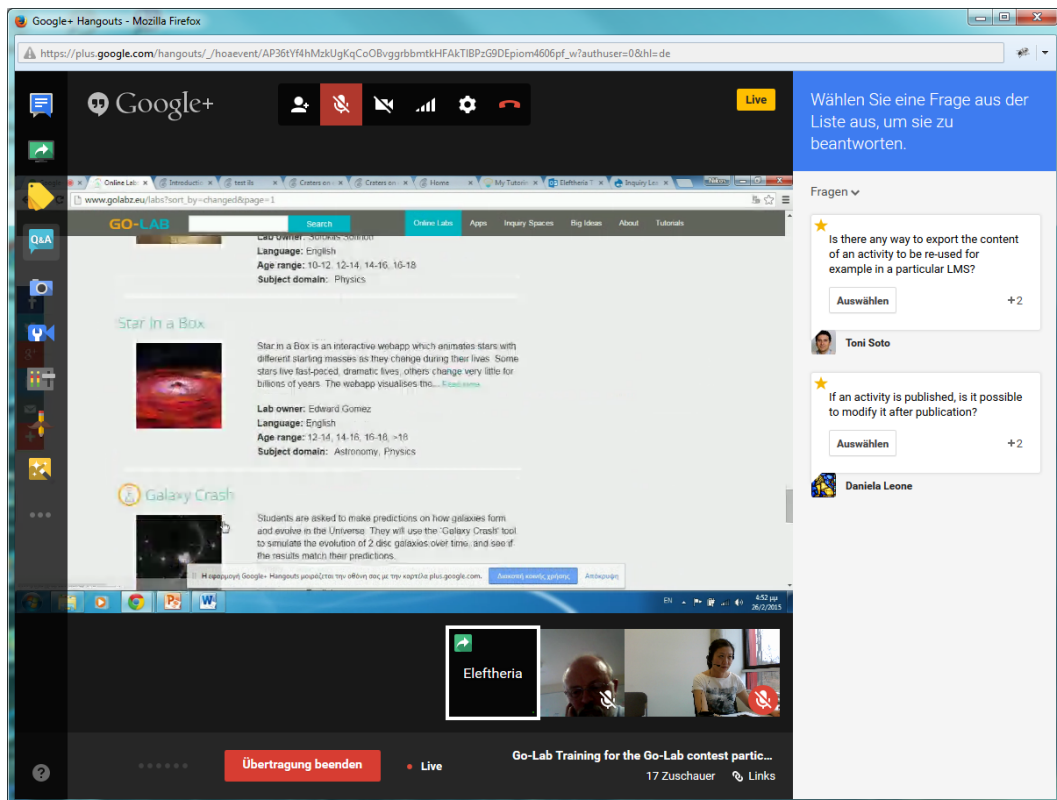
Google+ Hangouts - Mozilla Firefox

https://plus.google.com/hangouts/_/hoaevent/AP36tYf4hMzkUgKqCoOBvggrbbmtkHFAkTIBPzG9DEpiom4606pf_w?authuser=0&hl=de

Google+

Live

Online Labs | Introductio | test ils | Craters on | Craters on | Home | My Tutoria | Eleftheria | Inquiry Lea

www.golabz.eu/labs?sort_by=changed&page=1

GO-LAB Search Online Labs Apps Inquiry Spaces Big Ideas About Tutorials

Lab owner: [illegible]
Language: English
Age range: 10-12, 12-14, 14-16, 16-18
Subject domain: Physics

Star in a Box

Star in a Box is an interactive webapp which animates stars with different starting masses as they change during their lives. Some stars live fast-paced, dramatic lives, others change very little for billions of years. The webapp visualises the... Read more

Lab owner: Edward Gomez
Language: English
Age range: 12-14, 14-16, 16-18, >18
Subject domain: Astronomy, Physics

Galaxy Crash

Students are asked to make predictions on how galaxies form and evolve in the Universe. They will use the 'Galaxy Crash' tool to simulate the evolution of 2 disc galaxies over time, and see if the results match their predictions.

Η εφαρμογή Google+ Hangouts μοιράζεται την οθόνη σας με την καρτέλα plus.google.com. Διακοπή κοινής χρήσης Απόκρυψη

EN 4:52 μμ 26/2/2015

Eleftheria

Übertragung beenden • Live

Go-Lab Training for the Go-Lab contest partic...
17 Zuschauer Links

Wählen Sie eine Frage aus der Liste aus, um sie zu beantworten.

Fragen

Is there any way to export the content of an activity to be re-used for example in a particular LMS?
Auswählen +2
Toni Soto

If an activity is published, is it possible to modify it after publication?
Auswählen +2
Daniela Leone